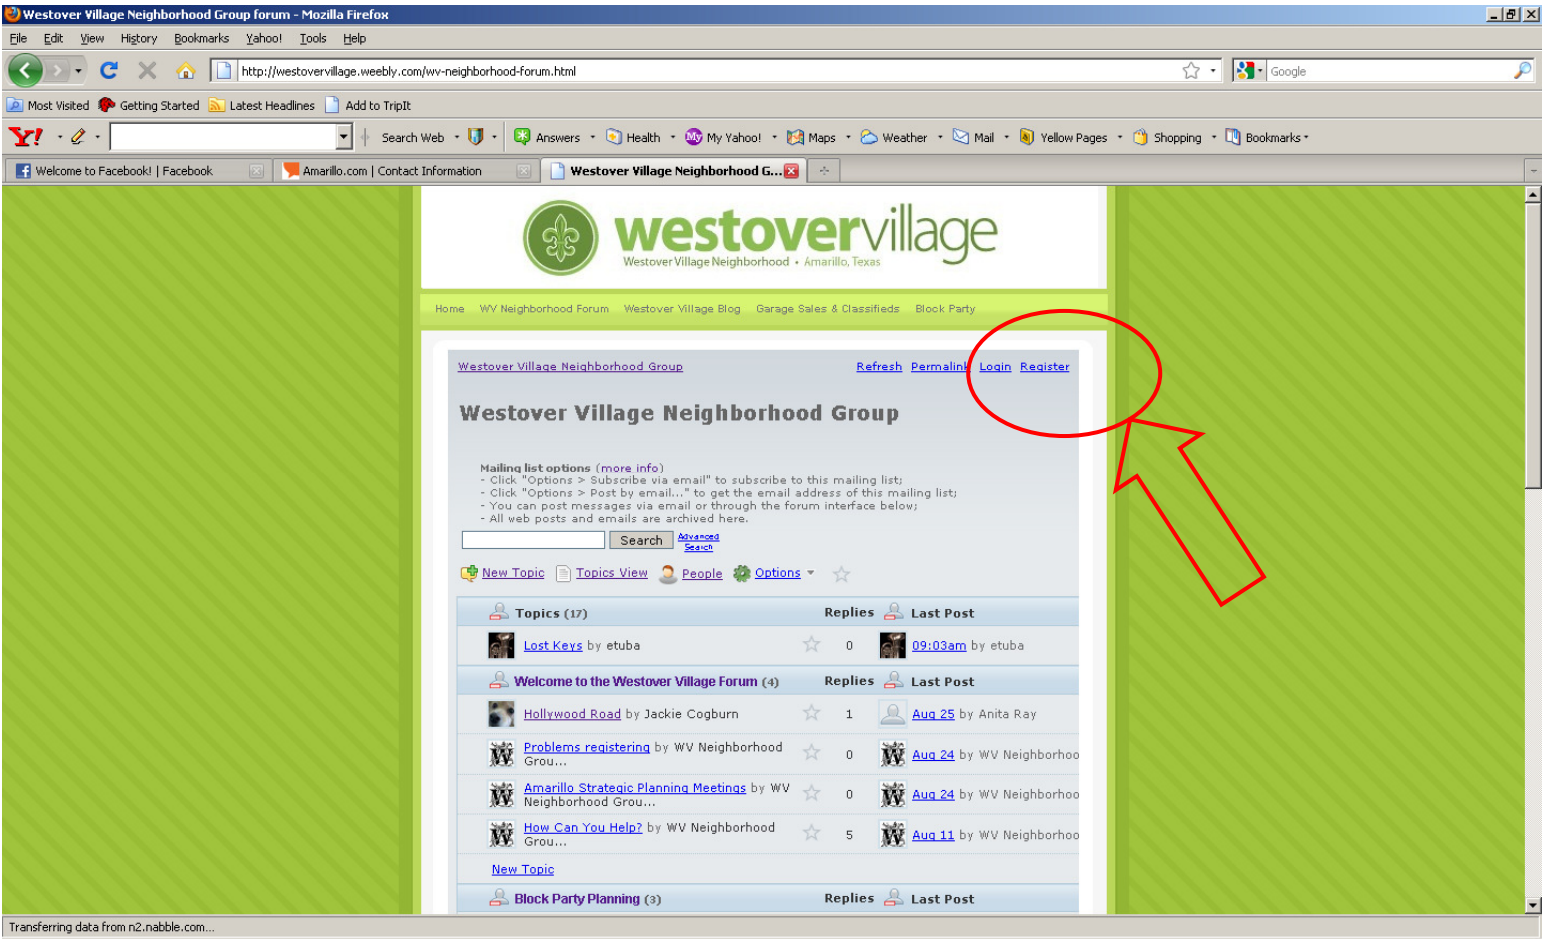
Westover Village Neighborhood Group forum - Mozilla Firefox

File Edit View History Bookmarks Yahoo! Tools Help

http://westovervillage.weebly.com/wv-neighborhood-forum.html

Google

Most Visited Getting Started Latest Headlines Add to TripIt

Y! Search Web Answers Health My Yahoo! Maps Weather Mail Yellow Pages Shopping Bookmarks

Welcome to Facebook! | Facebook Amarillo.com | Contact Information Westover Village Neighborhood G...

westovervillage
Westover Village Neighborhood • Amarillo, Texas

Home WV Neighborhood Forum Westover Village Blog Garage Sales & Classifieds Block Party

Westover Village Neighborhood Group Refresh Permalink Login Register

Westover Village Neighborhood Group

Mailing list options (more info)
- Click "Options > Subscribe via email" to subscribe to this mailing list;
- Click "Options > Post by email..." to get the email address of this mailing list;
- You can post messages via email or through the forum interface below;
- All web posts and emails are archived here.

Search Advanced Search

New Topic Topics View People Options

| Topics (17) | | Replies | Last Post |
|---|---|---|---|
| Lost Keys by etuba | | 0 | 09:03am by etuba |

| Welcome to the Westover Village Forum (4) | | Replies | Last Post |
|---|---|---|---|
| Hollywood Road by Jackie Cogburn | | 1 | Aug 25 by Anita Ray |
| Problems registering by WV Neighborhood Grou... | | 0 | Aug 24 by WV Neighborhoo |
| Amarillo Strategic Planning Meetings by WV Neighborhood Grou... | | 0 | Aug 24 by WV Neighborhoo |
| How Can You Help? by WV Neighborhood Grou... | | 5 | Aug 11 by WV Neighborhoo |

New Topic

| Block Party Planning (3) | | Replies | Last Post |
|---|---|---|---|

Transferring data from n2.nabble.com...